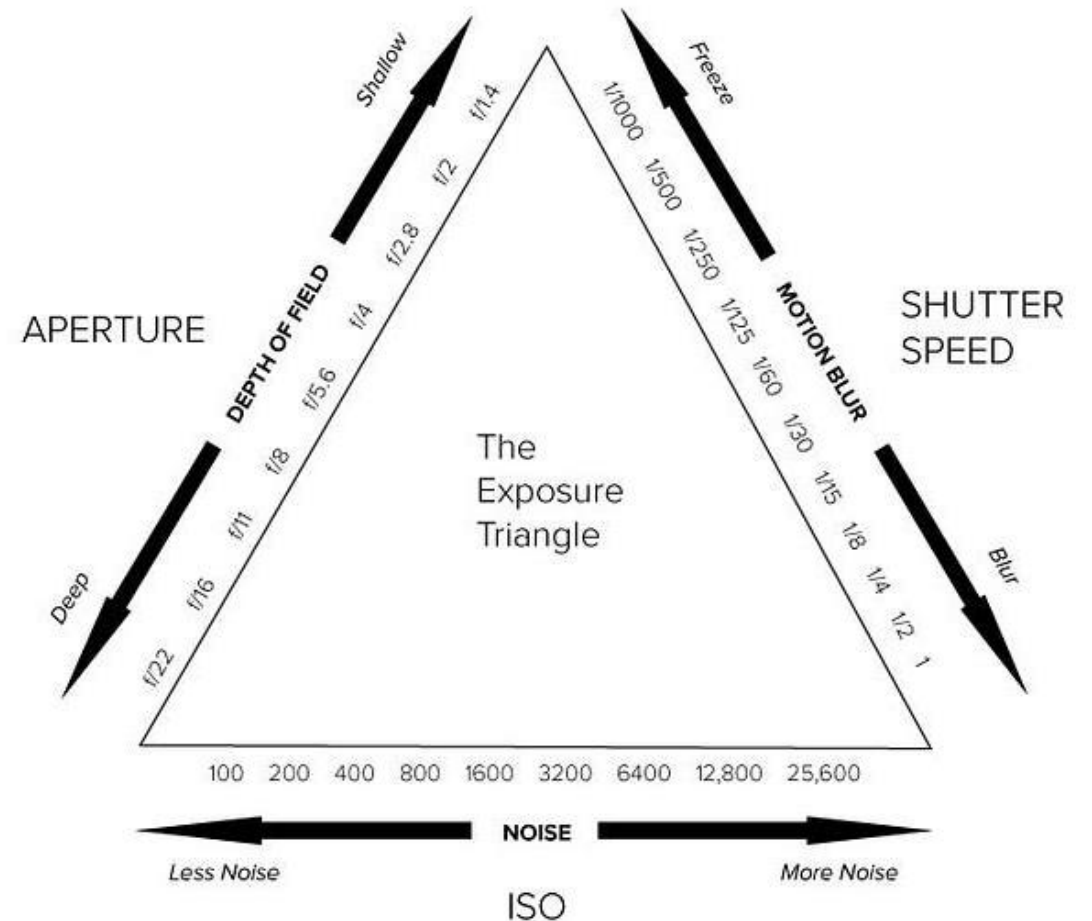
The Exposure Triangle

APERTURE

Shallow

DEPTH OF FIELD

Deep

f/1.4 f/2 f/2.8 f/4 f/5.6 f/8 f/11 f/16 f/22

SHUTTER SPEED

Freeze

MOTION BLUR

Blur

1/1000 1/500 1/250 1/125 1/60 1/30 1/15 1/8 1/4 1/2 1

100 200 400 800 1600 3200 6400 12,800 25,600

NOISE

Less Noise

More Noise

ISO